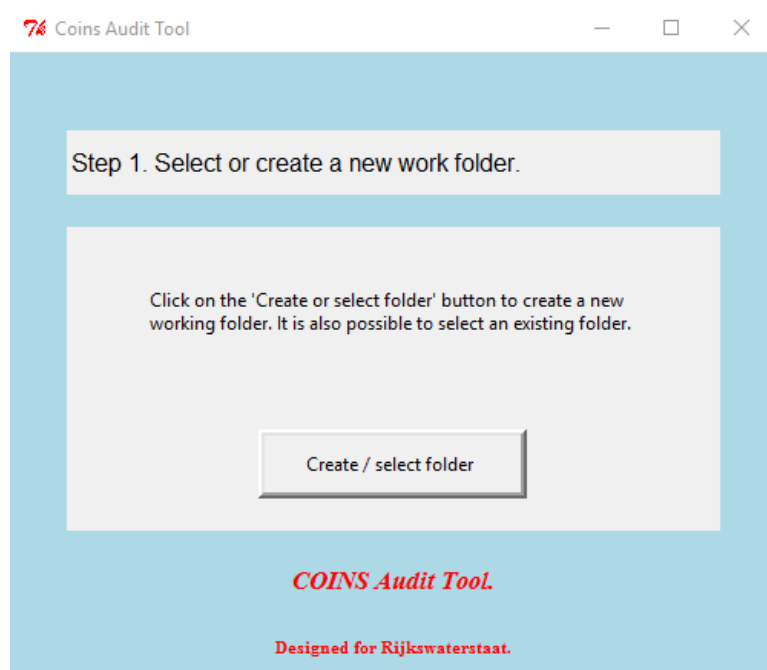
Coins Audit Tool

Step 1. Select or create a new work folder.

Click on the 'Create or select folder' button to create a new working folder. It is also possible to select an existing folder.

Create / select folder

COINS Audit Tool.

Designed for Rijkswaterstaat.